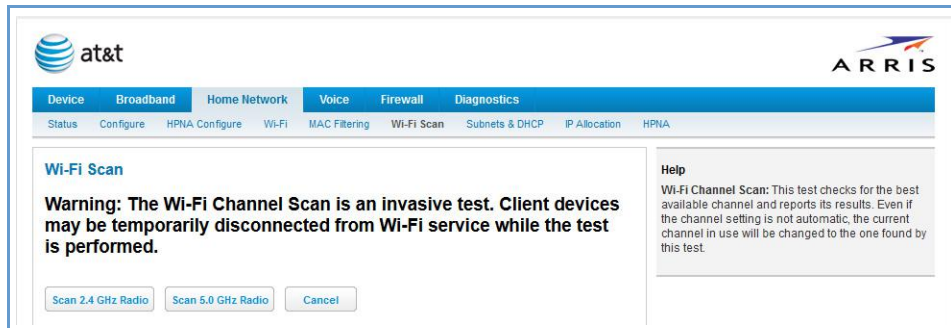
at&t

ARRIS

Device Broadband Home Network Voice Firewall Diagnostics

Status Configure HPNA Configure Wi-Fi MAC Filtering Wi-Fi Scan Subnets & DHCP IP Allocation HPNA

Wi-Fi Scan

Warning: The Wi-Fi Channel Scan is an invasive test. Client devices may be temporarily disconnected from Wi-Fi service while the test is performed.

Scan 2.4 GHz Radio Scan 5.0 GHz Radio Cancel

Help

Wi-Fi Channel Scan: This test checks for the best available channel and reports its results. Even if the channel setting is not automatic, the current channel in use will be changed to the one found by this test.